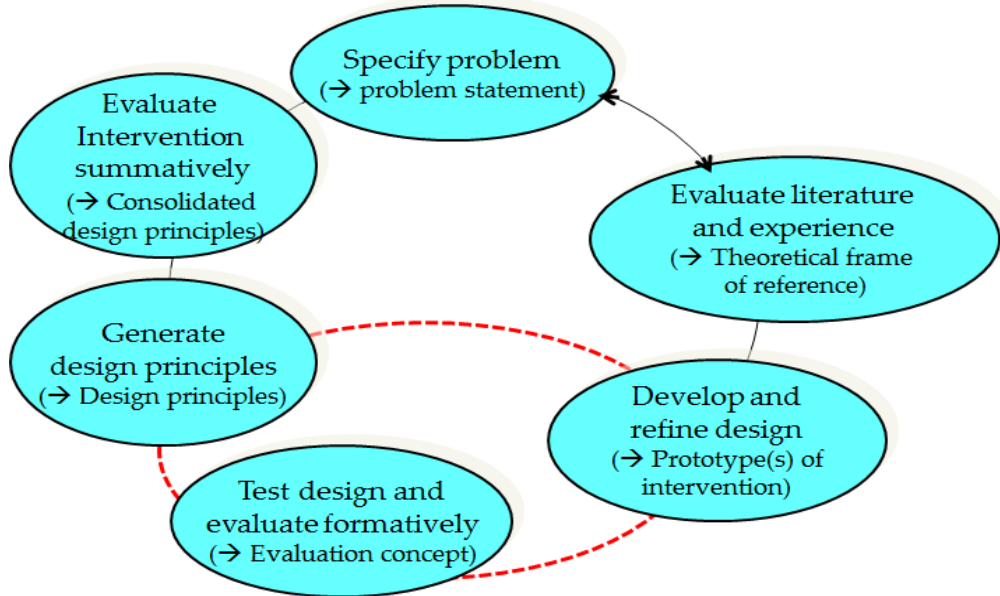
Specify problem
(→ problem statement)

Evaluate literature and experience
(→ Theoretical frame of reference)

Develop and refine design
(→ Prototype(s) of intervention)

Test design and evaluate formatively
(→ Evaluation concept)

Generate design principles
(→ Design principles)

Evaluate Intervention summatively
(→ Consolidated design principles)